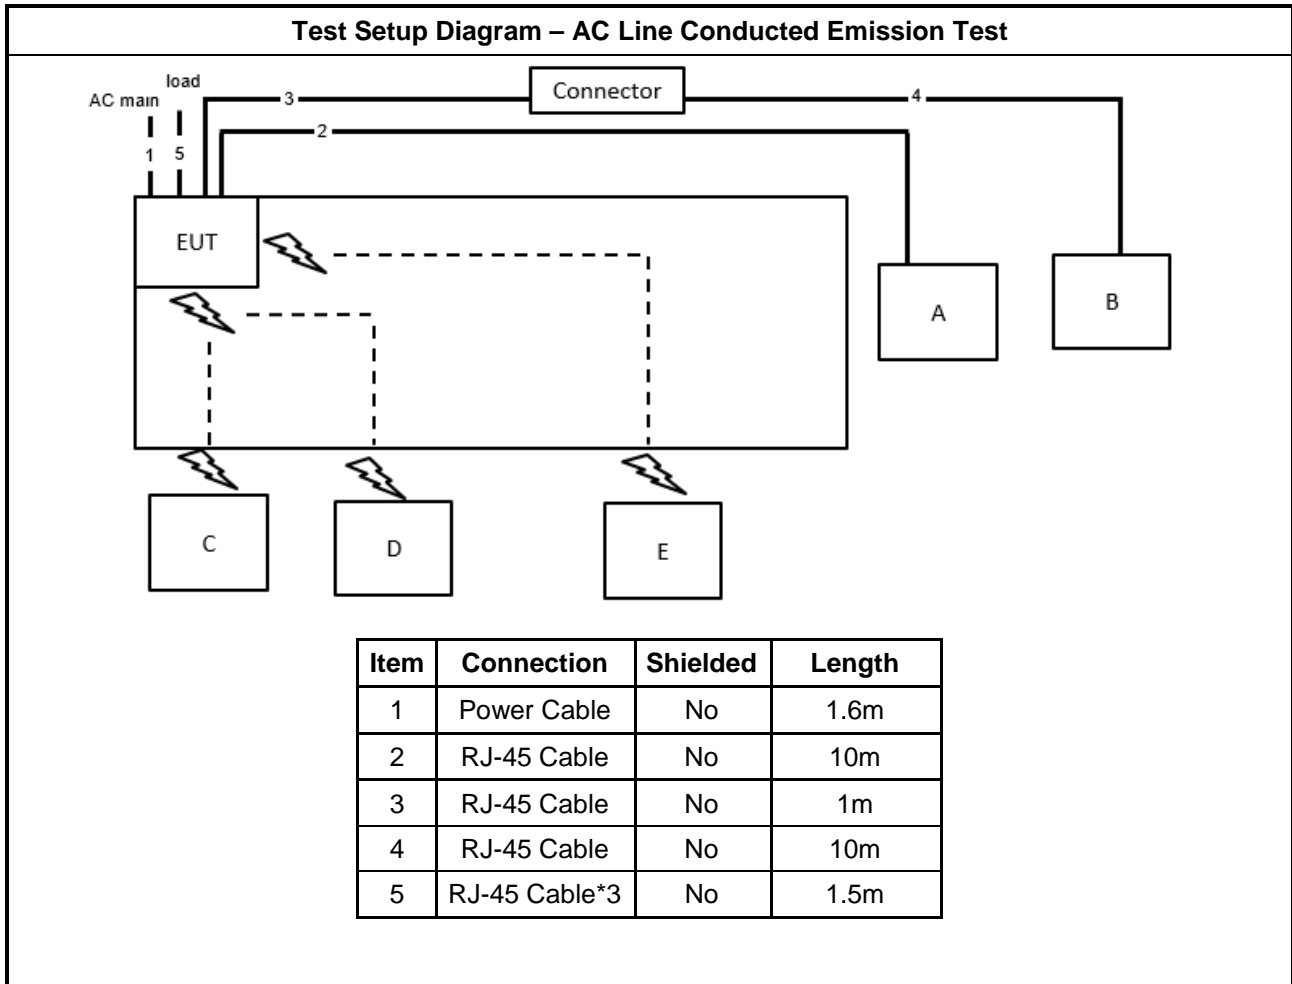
Test Setup Diagram – AC Line Conducted Emission Test

AC main
load
1
5
3
Connector
4
2
EUT
A
B
C
D
E

| Item | Connection | Shielded | Length |
|---|---|---|---|
| 1 | Power Cable | No | 1.6m |
| 2 | RJ-45 Cable | No | 10m |
| 3 | RJ-45 Cable | No | 1m |
| 4 | RJ-45 Cable | No | 10m |
| 5 | RJ-45 Cable*3 | No | 1.5m |